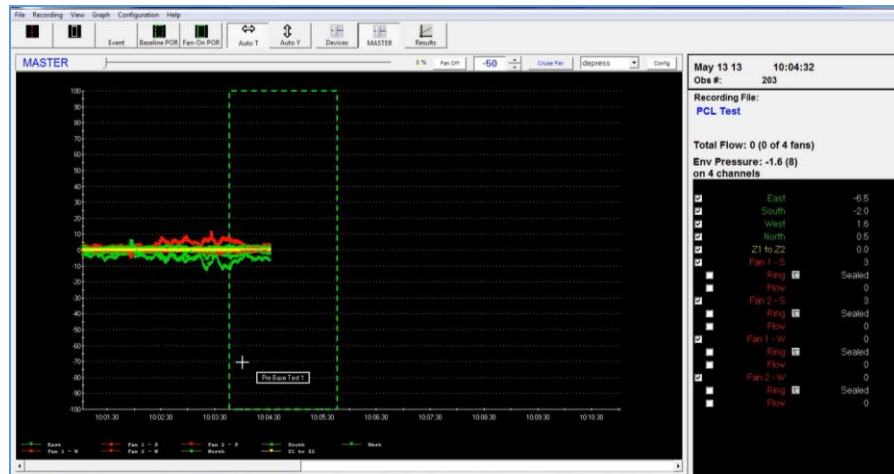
File Recording View Graph Configuration Help

Event Baseline POR Fan-On POR Auto T Auto Y Devices MASTER Results

MASTER

0 % Fan Off -50 Cruise Fan depress Config

100
90
80
70
60
50
40
30
20
10
0
-10
-20
-30
-40
-50
-60
-70
-80
-90
-100

10:01:30 10:02:30 10:03:30 10:04:30 10:05:30 10:06:30 10:07:30 10:08:30 10:09:30 10:10:30

Pre Base Test 1

East Fan 1 - S Fan 2 - S South West
Fan 1 - W Fan 2 - W North Z1 to Z2

May 13 13 10:04:32
Obs #: 203

Recording File:
PCL Test

Total Flow: 0 (0 of 4 fans)
Env Pressure: -1.6 (8)
on 4 channels

| | | |
|---|---|---|
| ☑ | East | -6.5 |
| ☑ | South | -2.0 |
| ☑ | West | 1.6 |
| ☑ | North | 0.5 |
| ☑ | Z1 to Z2 | 0.0 |
| ☑ | Fan 1 - S | 3 |
| ☐ | Ring | Sealed |
| ☐ | Flow | 0 |
| ☑ | Fan 2 - S | 3 |
| ☐ | Ring | Sealed |
| ☐ | Flow | 0 |
| ☑ | Fan 1 - W | 0 |
| ☐ | Ring | Sealed |
| ☐ | Flow | 0 |
| ☑ | Fan 2 - W | 0 |
| ☐ | Ring | Sealed |
| ☐ | Flow | 0 |